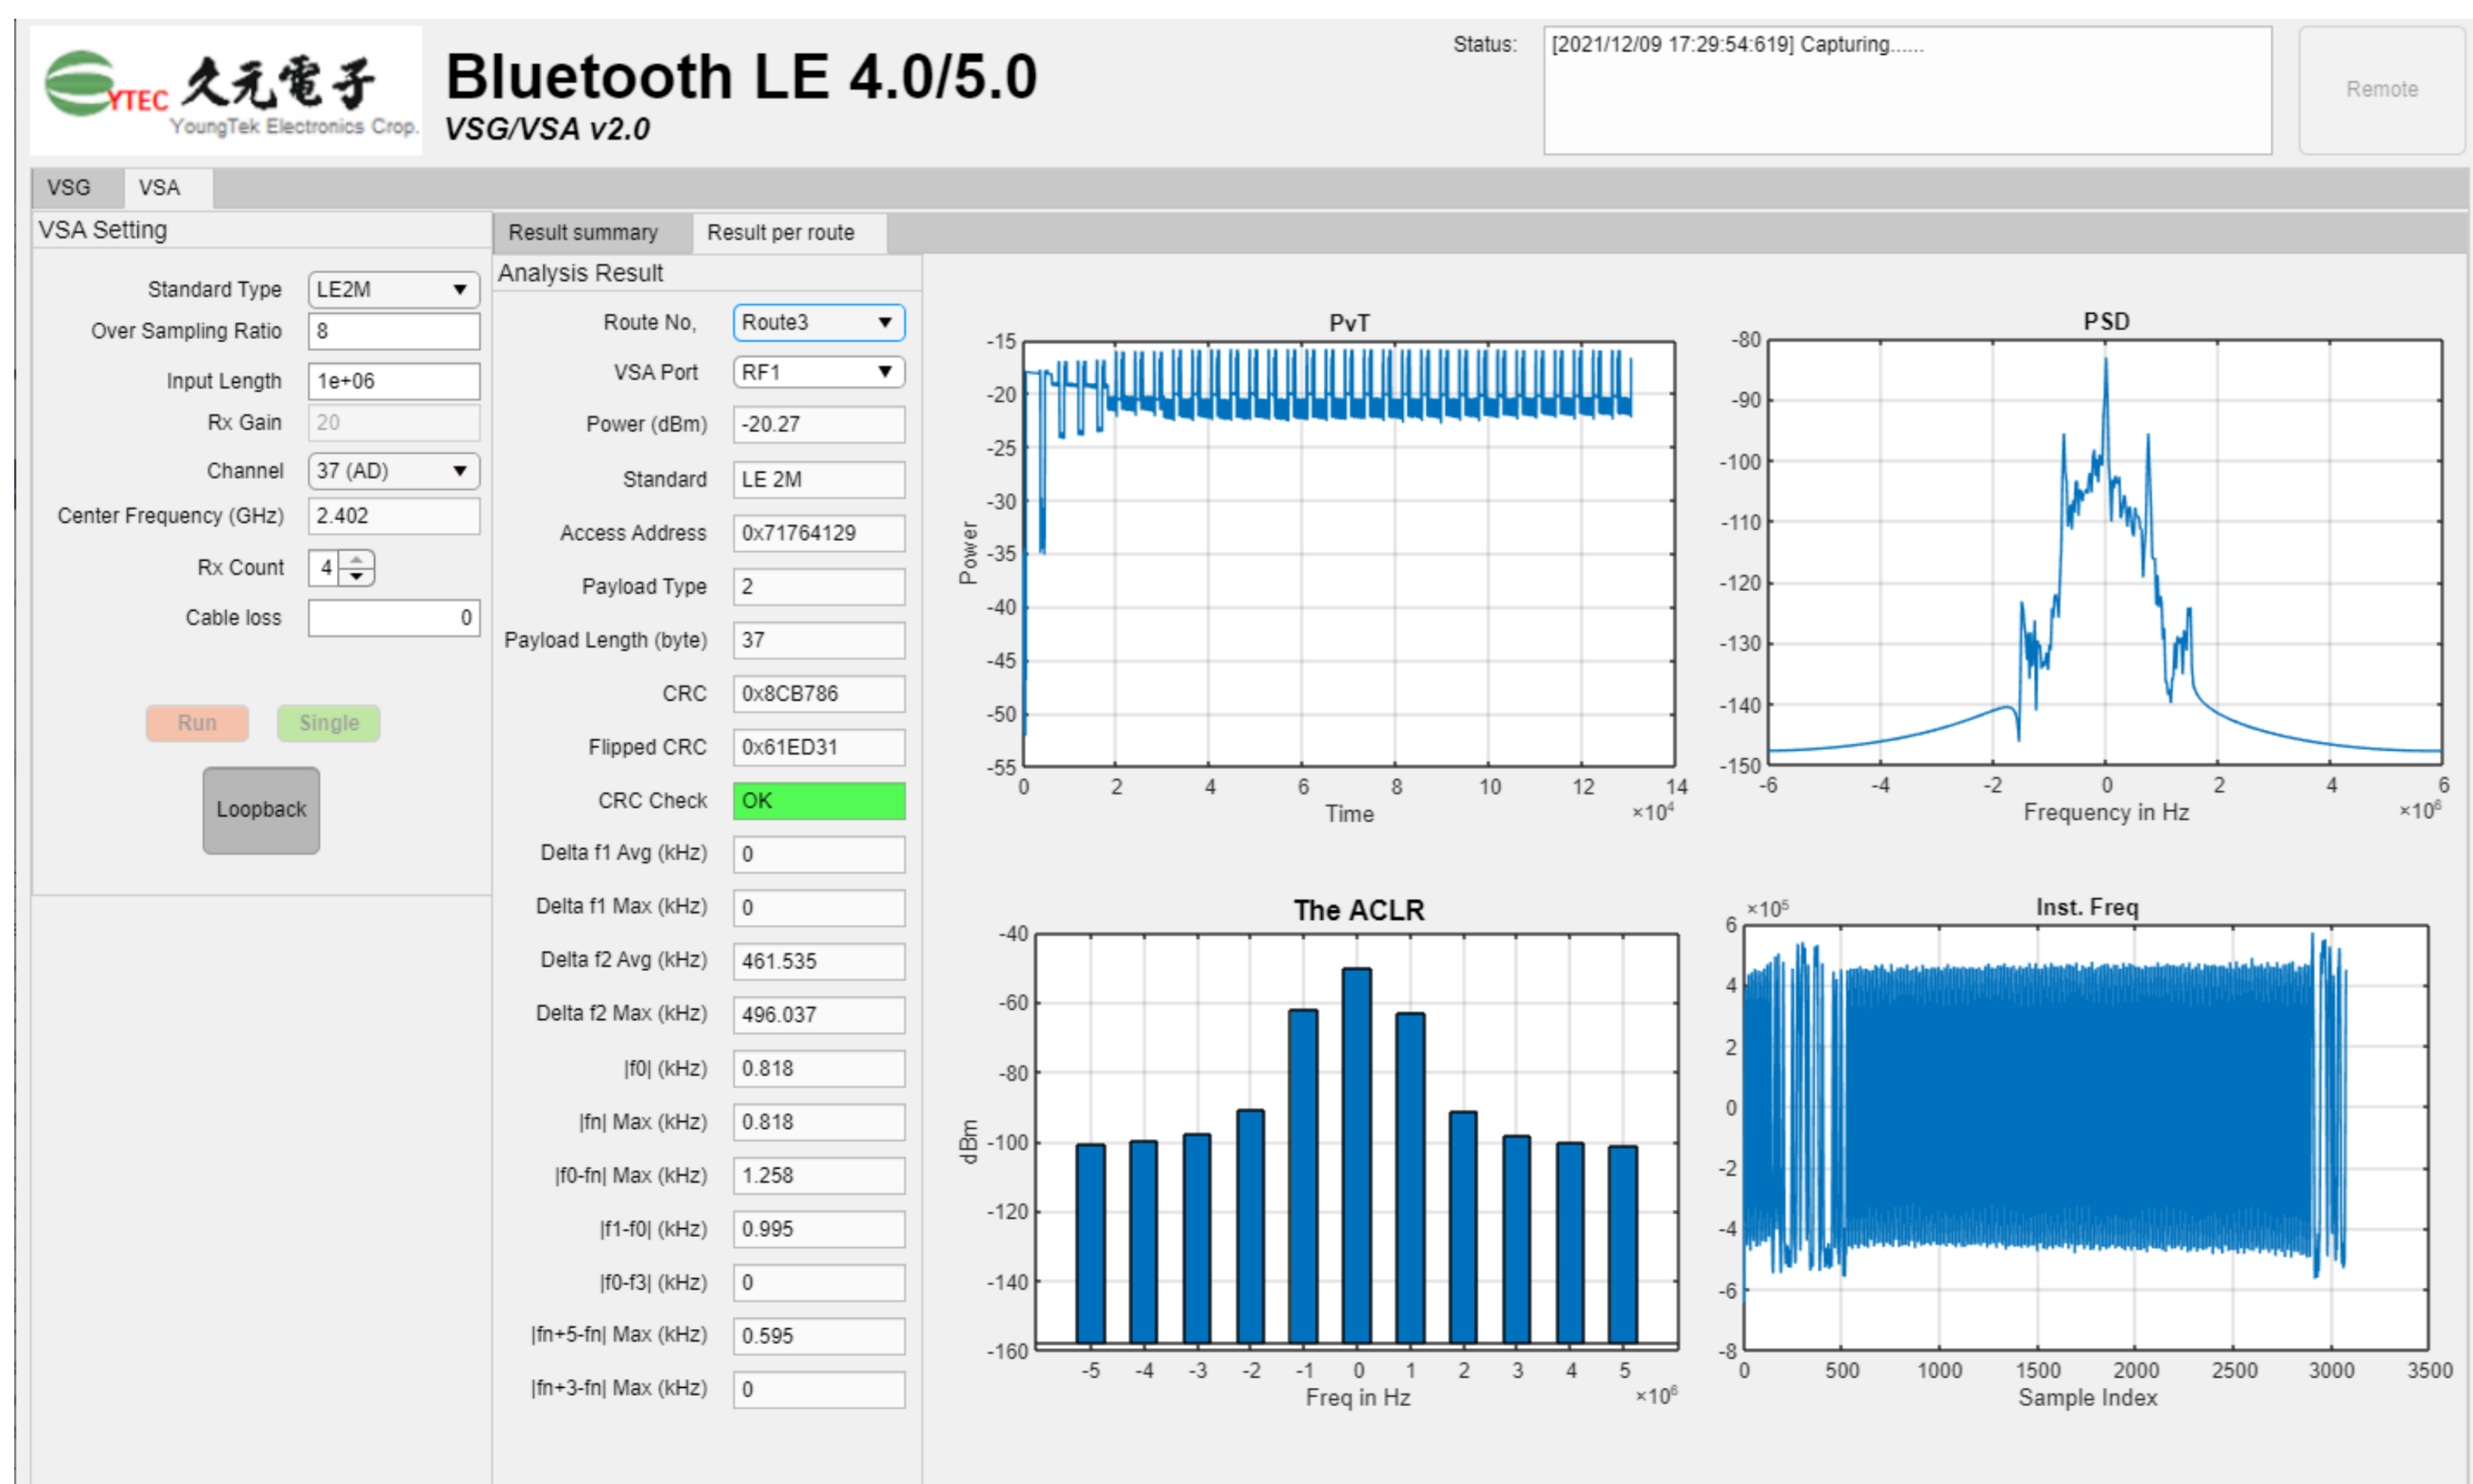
YTEC 久元電子
YoungTek Electronics Crop.

Bluetooth LE 4.0/5.0
VSG/VSA v2.0

Status: [2021/12/09 17:29:54:619] Capturing......

Remote

VSG VSA

VSA Setting

Standard Type LE2M
Over Sampling Ratio 8
Input Length 1e+06
Rx Gain 20
Channel 37 (AD)
Center Frequency (GHz) 2.402
Rx Count 4
Cable loss 0

Run Single

Loopback

Result summary Result per route

Analysis Result

Route No, Route3
VSA Port RF1
Power (dBm) -20.27
Standard LE 2M
Access Address 0x71764129
Payload Type 2
Payload Length (byte) 37
CRC 0x8CB786
Flipped CRC 0x61ED31
CRC Check OK
Delta f1 Avg (kHz) 0
Delta f1 Max (kHz) 0
Delta f2 Avg (kHz) 461.535
Delta f2 Max (kHz) 496.037
|f0| (kHz) 0.818
|fn| Max (kHz) 0.818
|f0-fn| Max (kHz) 1.258
|f1-f0| (kHz) 0.995
|f0-f3| (kHz) 0
|fn+5-fn| Max (kHz) 0.595
|fn+3-fn| Max (kHz) 0

PvT
Power
-15 -20 -25 -30 -35 -40 -45 -50 -55
0 2 4 6 8 10 12 14
Time
$\times10^4$

PSD
-80 -90 -100 -110 -120 -130 -140 -150
-6 -4 -2 0 2 4 6
Frequency in Hz
$\times10^6$

The ACLR
dBm
-40 -60 -80 -100 -120 -140 -160
-5 -4 -3 -2 -1 0 1 2 3 4 5
Freq in Hz
$\times10^6$

Inst. Freq
$\times10^5$
6 4 2 0 -2 -4 -6 -8
0 500 1000 1500 2000 2500 3000 3500
Sample Index